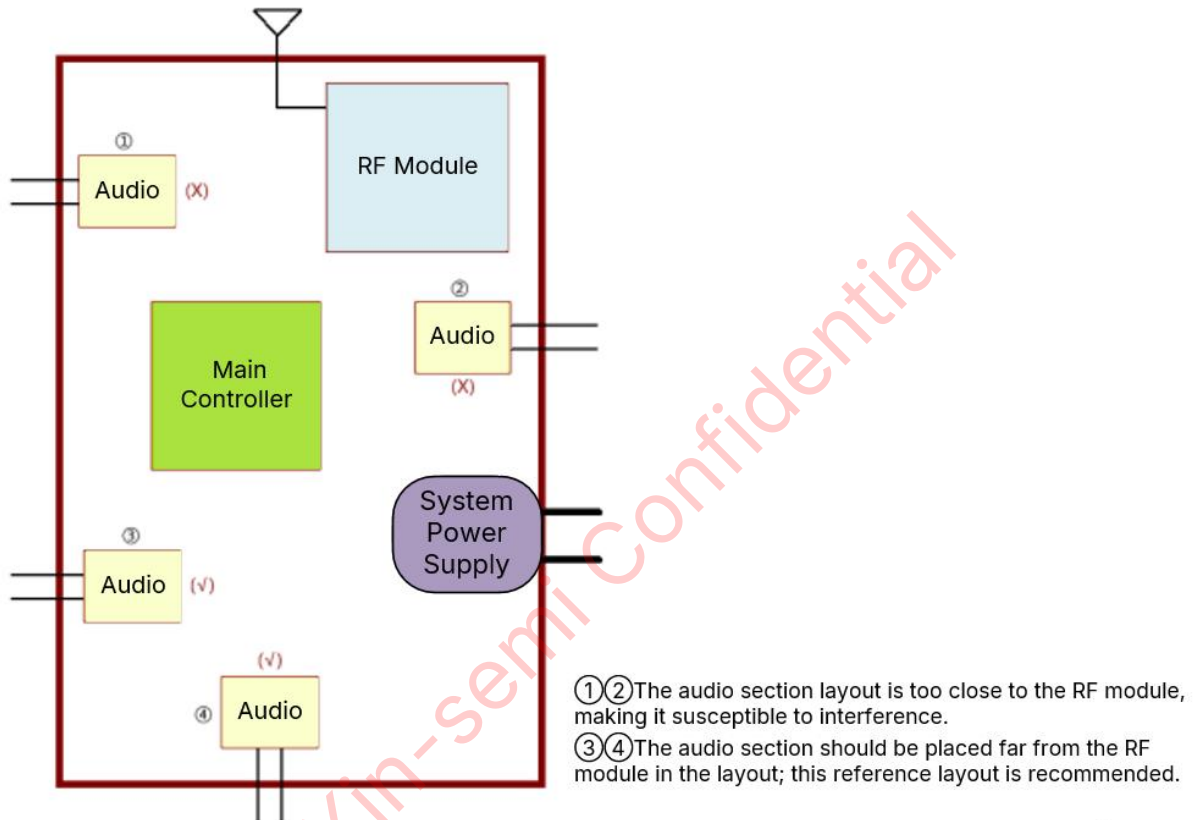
RF Module

①
Audio (X)

Main Controller

②
Audio
(X)

System Power Supply

③
Audio (√)

(√)
④ Audio

①②The audio section layout is too close to the RF module, making it susceptible to interference.

③④The audio section should be placed far from the RF module in the layout; this reference layout is recommended.

Yin-semi Confidential